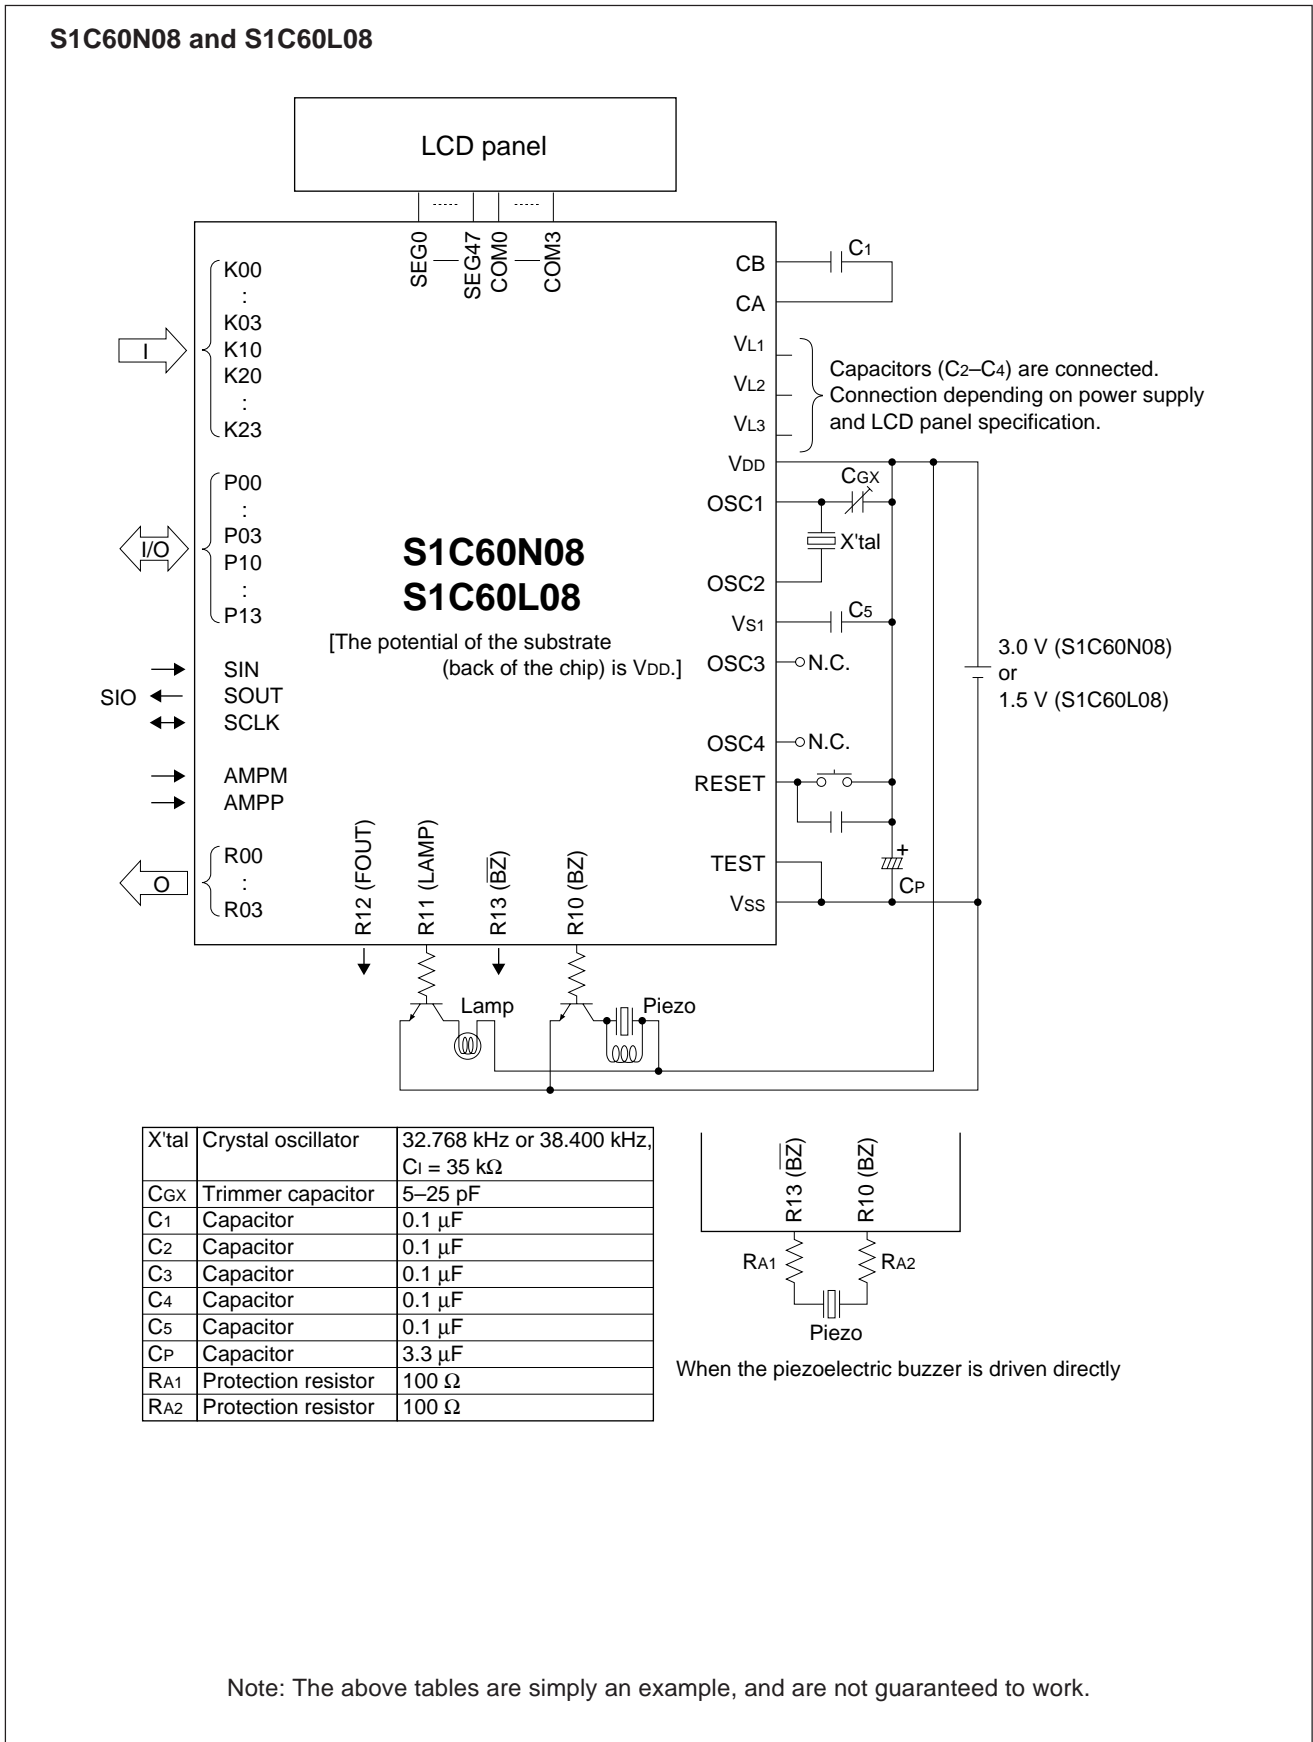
S1C60N08 and S1C60L08

LCD panel

SEG0 SEG47 COM0 COM3

K00
:
K03
K10
K20
:
K23

I

P00
:
P03
P10
:
P13

I/O

S1C60N08
S1C60L08

[The potential of the substrate (back of the chip) is $V_{DD}$.]

SIN
SOUT
SCLK

SIO

AMPM
AMPP

R00
:
R03

O

R12 (FOUT) R11 (LAMP) R13 ($\overline{BZ}$) R10 (BZ)

CB
CA
$V_{L1}$
$V_{L2}$
$V_{L3}$
$V_{DD}$
OSC1
OSC2
$V_{S1}$
OSC3
OSC4
RESET
TEST
$V_{SS}$

$C_1$

Capacitors ($C_2$–$C_4$) are connected. Connection depending on power supply and LCD panel specification.

$C_{GX}$
X'tal
$C_5$
N.C.
N.C.
+
$C_P$

3.0 V (S1C60N08)
or
1.5 V (S1C60L08)

Lamp
Piezo

| X'tal | Crystal oscillator | 32.768 kHz or 38.400 kHz, $C_I$ = 35 kΩ |
|---|---|---|
| $C_{GX}$ | Trimmer capacitor | 5–25 pF |
| $C_1$ | Capacitor | 0.1 µF |
| $C_2$ | Capacitor | 0.1 µF |
| $C_3$ | Capacitor | 0.1 µF |
| $C_4$ | Capacitor | 0.1 µF |
| $C_5$ | Capacitor | 0.1 µF |
| $C_P$ | Capacitor | 3.3 µF |
| $R_{A1}$ | Protection resistor | 100 Ω |
| $R_{A2}$ | Protection resistor | 100 Ω |

R13 ($\overline{BZ}$) R10 (BZ)
$R_{A1}$ $R_{A2}$
Piezo

When the piezoelectric buzzer is driven directly

Note: The above tables are simply an example, and are not guaranteed to work.